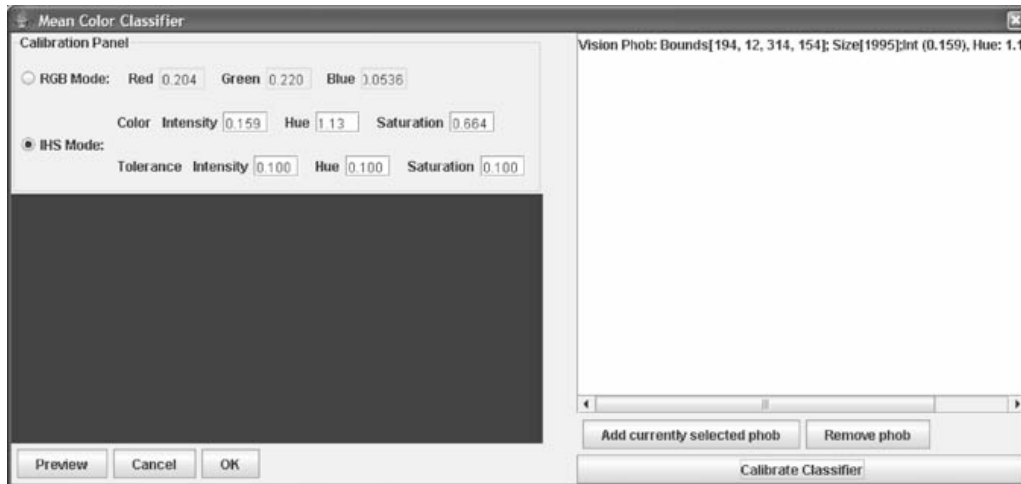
Mean Color Classifier

Calibration Panel

RGB Mode: Red 0.204 Green 0.220 Blue 0.0536

IHS Mode: Color Intensity 0.159 Hue 1.13 Saturation 0.664

Tolerance Intensity 0.100 Hue 0.100 Saturation 0.100

Vision Phob: Bounds[194, 12, 314, 154]; Size[1995];Int (0.159), Hue: 1.1

Add currently selected phob

Remove phob

Preview

Cancel

OK

Calibrate Classifier